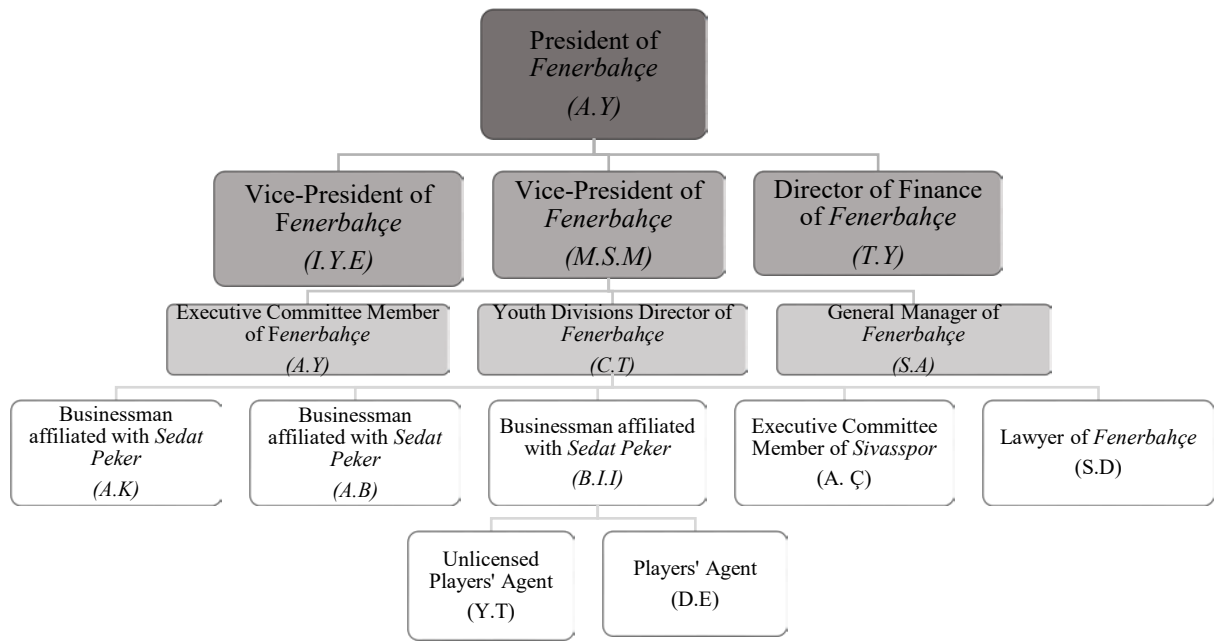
President of Fenerbahçe (A.Y)

Vice-President of Fenerbahçe (I.Y.E)

Vice-President of Fenerbahçe (M.S.M)

Director of Finance of Fenerbahçe (T.Y)

Executive Committee Member of Fenerbahçe (A.Y)

Youth Divisions Director of Fenerbahçe (C.T)

General Manager of Fenerbahçe (S.A)

Businessman affiliated with Sedat Peker (A.K)

Businessman affiliated with Sedat Peker (A.B)

Businessman affiliated with Sedat Peker (B.I.I)

Executive Committee Member of Sivasspor (A. Ç)

Lawyer of Fenerbahçe (S.D)

Unlicensed Players' Agent (Y.T)

Players' Agent (D.E)